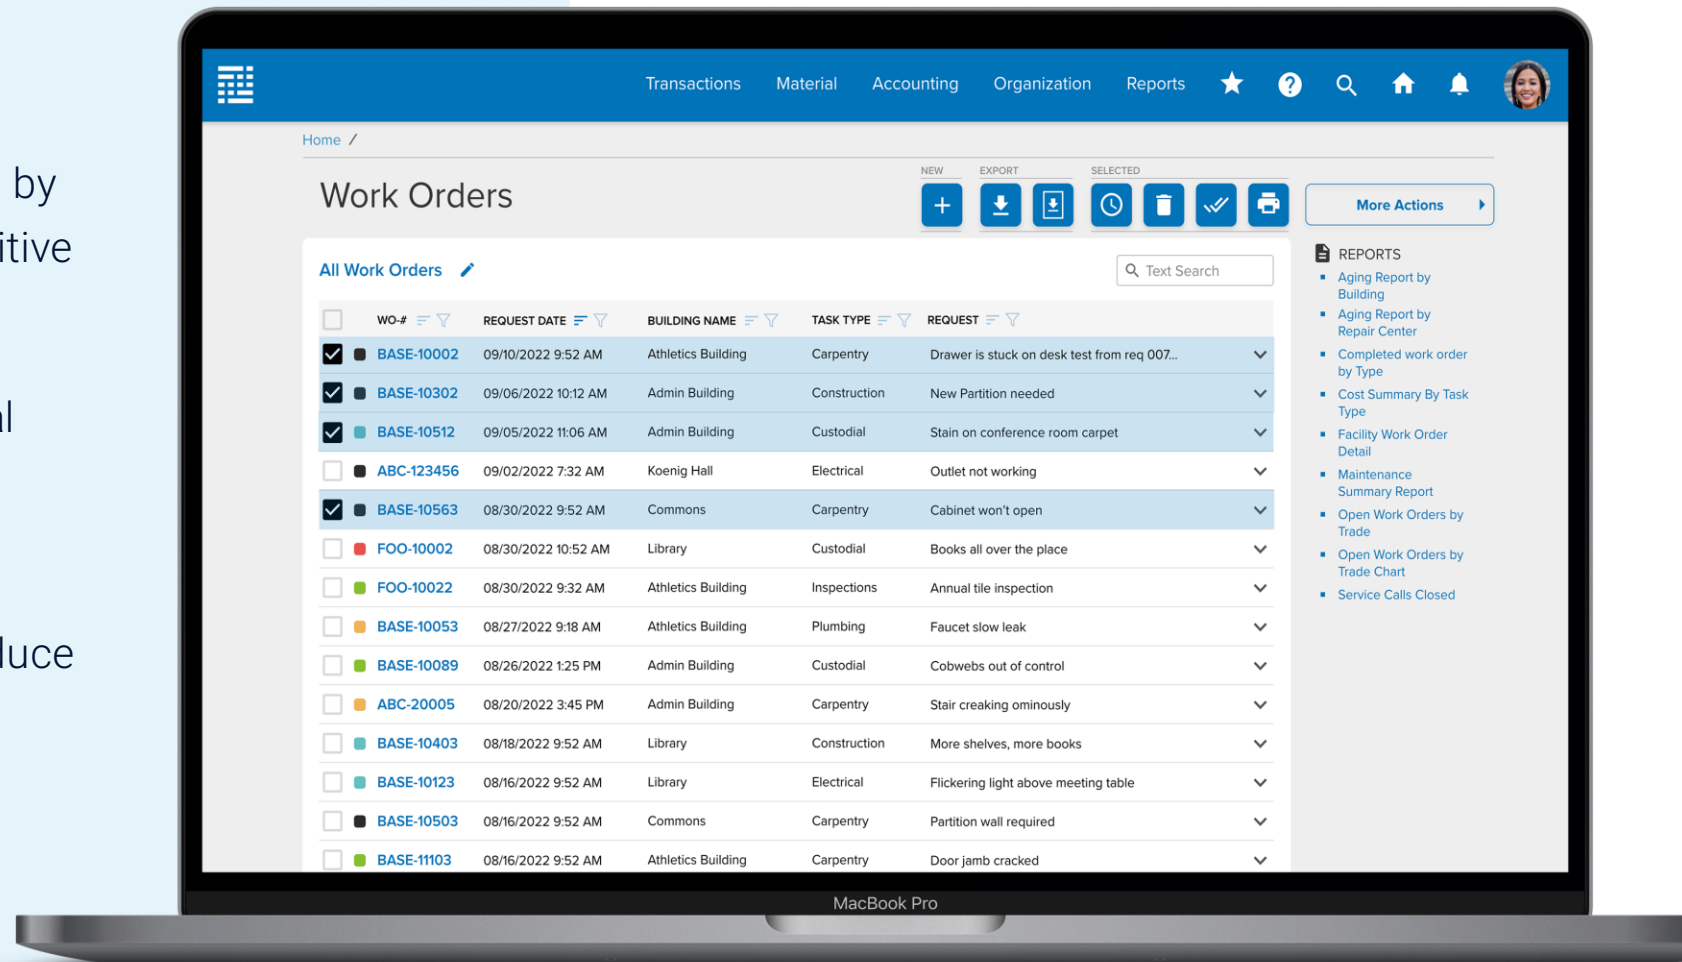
by
itive
l
luce

Transactions Material Accounting Organization Reports

Home /

Work Orders

NEW EXPORT SELECTED

More Actions

All Work Orders

Text Search

| | WO-# | REQUEST DATE | BUILDING NAME | TASK TYPE | REQUEST |
|---|---|---|---|---|---|
| | BASE-10002 | 09/10/2022 9:52 AM | Athletics Building | Carpentry | Drawer is stuck on desk test from req 007... |
| | BASE-10302 | 09/06/2022 10:12 AM | Admin Building | Construction | New Partition needed |
| | BASE-10512 | 09/05/2022 11:06 AM | Admin Building | Custodial | Stain on conference room carpet |
| | ABC-123456 | 09/02/2022 7:32 AM | Koenig Hall | Electrical | Outlet not working |
| | BASE-10563 | 08/30/2022 9:52 AM | Commons | Carpentry | Cabinet won't open |
| | FOO-10002 | 08/30/2022 10:52 AM | Library | Custodial | Books all over the place |
| | FOO-10022 | 08/30/2022 9:32 AM | Athletics Building | Inspections | Annual tile inspection |
| | BASE-10053 | 08/27/2022 9:18 AM | Athletics Building | Plumbing | Faucet slow leak |
| | BASE-10089 | 08/26/2022 1:25 PM | Admin Building | Custodial | Cobwebs out of control |
| | ABC-20005 | 08/20/2022 3:45 PM | Admin Building | Carpentry | Stair creaking ominously |
| | BASE-10403 | 08/18/2022 9:52 AM | Library | Construction | More shelves, more books |
| | BASE-10123 | 08/16/2022 9:52 AM | Library | Electrical | Flickering light above meeting table |
| | BASE-10503 | 08/16/2022 9:52 AM | Commons | Carpentry | Partition wall required |
| | BASE-11103 | 08/16/2022 9:52 AM | Athletics Building | Carpentry | Door jamb cracked |

REPORTS
- Aging Report by Building
- Aging Report by Repair Center
- Completed work order by Type
- Cost Summary By Task Type
- Facility Work Order Detail
- Maintenance Summary Report
- Open Work Orders by Trade
- Open Work Orders by Trade Chart
- Service Calls Closed

MacBook Pro